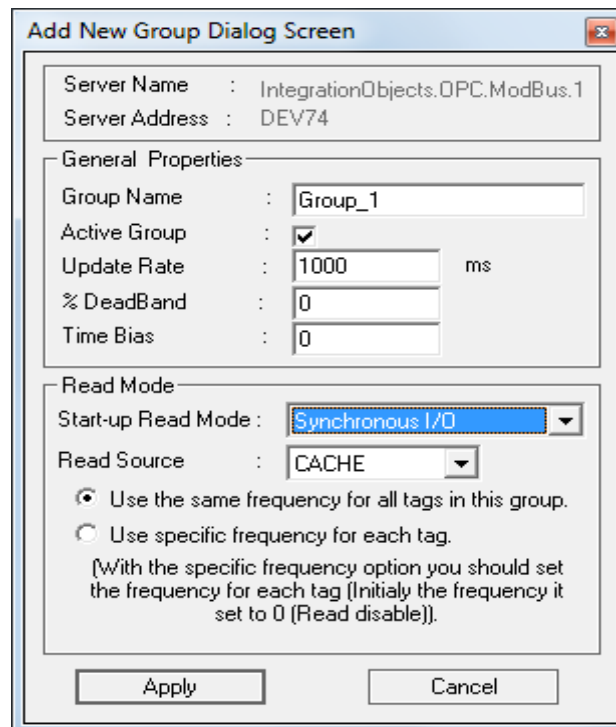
Add New Group Dialog Screen

Server Name : IntegrationObjects.OPC.ModBus.1
Server Address : DEV74

General Properties
Group Name : Group_1
Active Group :
Update Rate : 1000 ms
% DeadBand : 0
Time Bias : 0

Read Mode
Start-up Read Mode : Synchronous I/O
Read Source : CACHE
Use the same frequency for all tags in this group.
Use specific frequency for each tag.
(With the specific frequency option you should set the frequency for each tag (Initialy the frequency it set to 0 (Read disable)).

Apply
Cancel